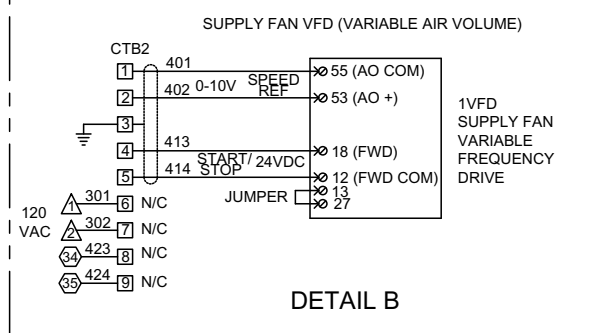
SUPPLY FAN VFD (VARIABLE AIR VOLUME)

CTB2

1 401 SPEED 55 (AO COM)
2 402 0-10V REF 53 (AO +)
3
4 413 START/ 24VDC 18 (FWD)
5 414 STOP 12 (FWD COM)

JUMPER 13 27

1VFD
SUPPLY FAN
VARIABLE
FREQUENCY
DRIVE

120
VAC

1 301 6 N/C
2 302 7 N/C
34 423 8 N/C
35 424 9 N/C

DETAIL B